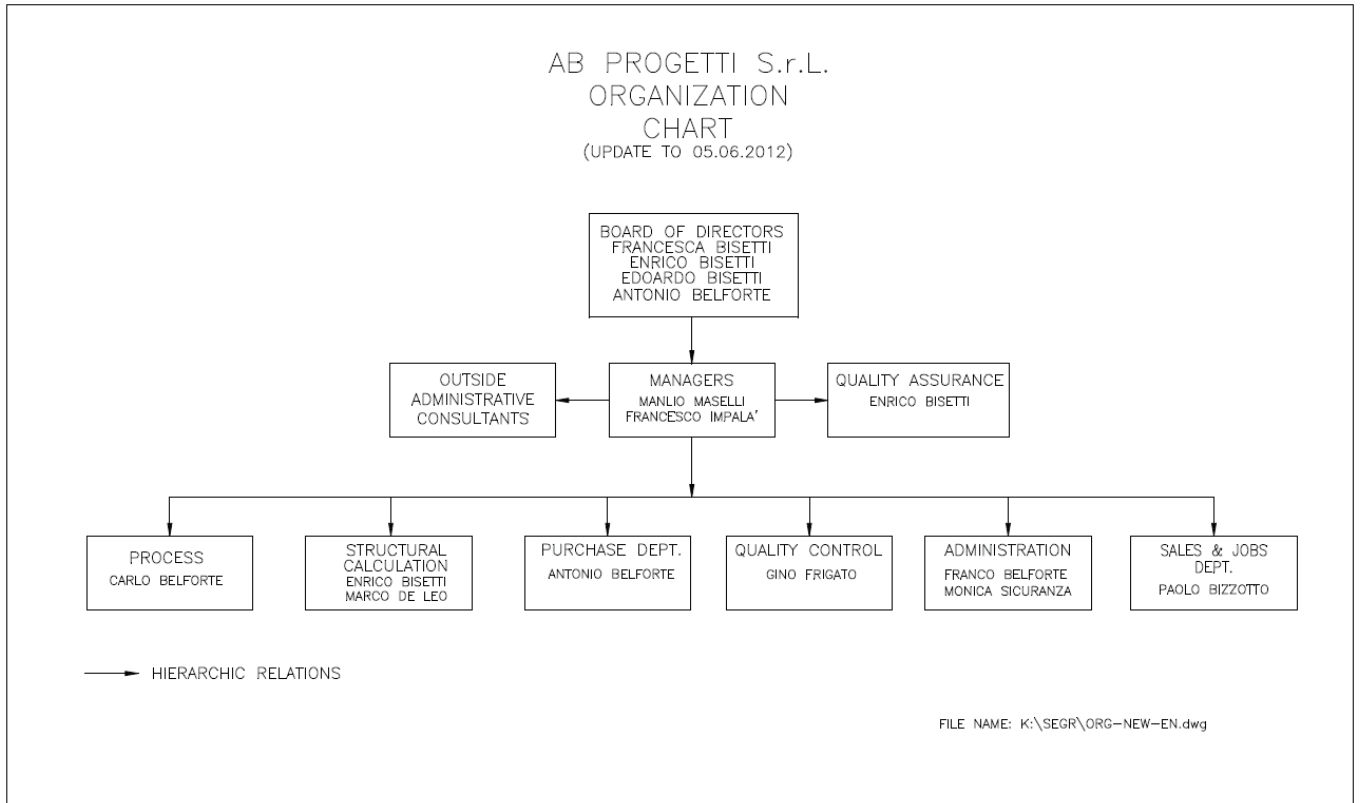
AB PROGETTI S.r.L.
ORGANIZATION
CHART
(UPDATE TO 05.06.2012)

BOARD OF DIRECTORS
FRANCESCA BISETTI
ENRICO BISETTI
EDOARDO BISETTI
ANTONIO BELFORTE

OUTSIDE ADMINISTRATIVE CONSULTANTS

MANAGERS
MANLIO MASELLI
FRANCESCO IMPALA'

QUALITY ASSURANCE
ENRICO BISETTI

PROCESS
CARLO BELFORTE

STRUCTURAL CALCULATION
ENRICO BISETTI
MARCO DE LEO

PURCHASE DEPT.
ANTONIO BELFORTE

QUALITY CONTROL
GINO FRIGATO

ADMINISTRATION
FRANCO BELFORTE
MONICA SICURANZA

SALES & JOBS DEPT.
PAOLO BIZZOTTO

HIERARCHIC RELATIONS

FILE NAME: K:\SEGR\ORG-NEW-EN.dwg